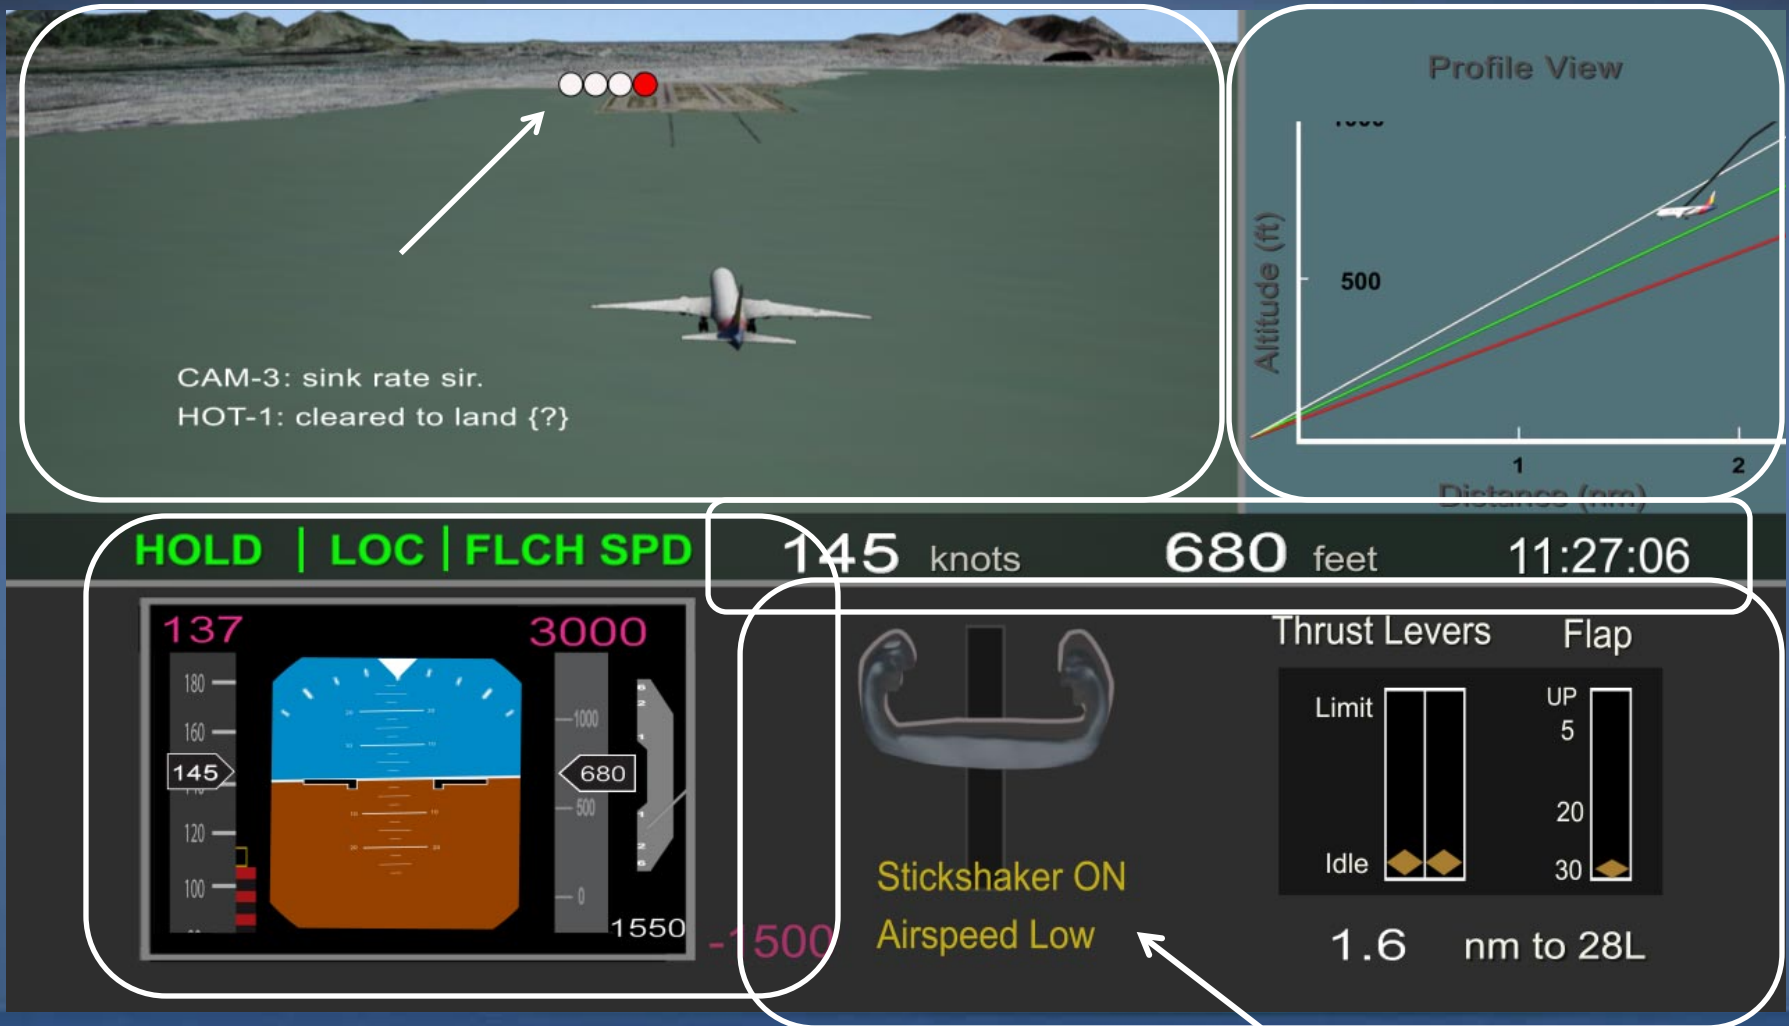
CAM-3: sink rate sir.
HOT-1: cleared to land {?}

Profile View

Altitude (ft)

500

1

2

Distance (nm)

HOLD | LOC | FLCH SPD

145 knots

680 feet

11:27:06

137

3000

180

160

145

120

100

1000

680

500

0

1550

-1500

Thrust Levers

Flap

Limit

Idle

UP

5

20

30

Stickshaker ON

Airspeed Low

1.6 nm to 28L